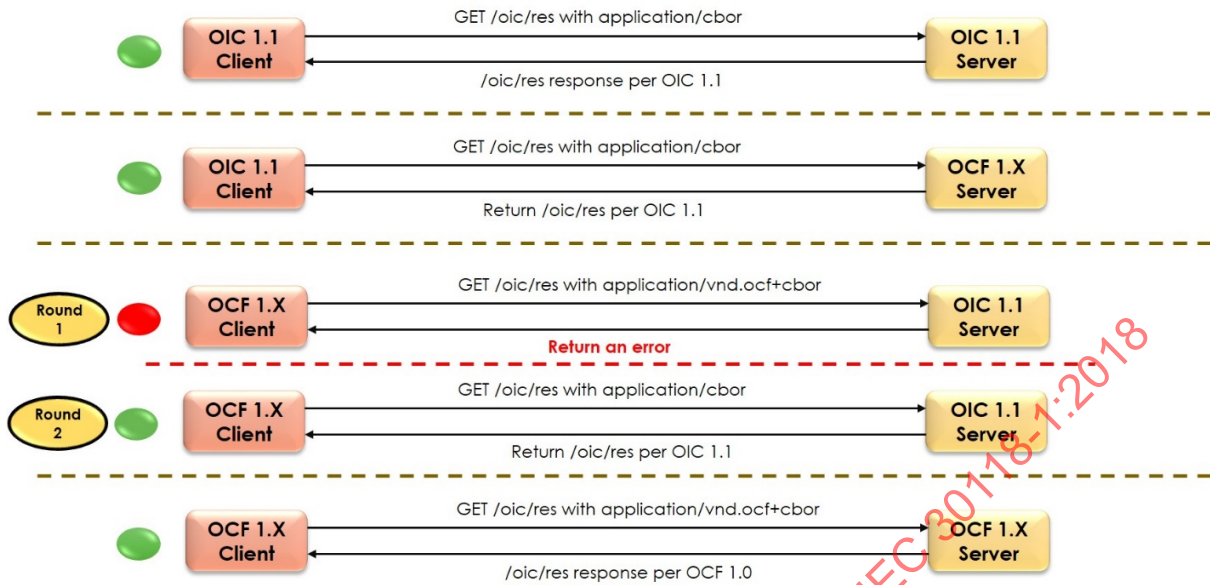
OIC 1.1 Client

GET /oic/res with application/cbor

/oic/res response per OIC 1.1

OIC 1.1 Server

OIC 1.1 Client

GET /oic/res with application/cbor

Return /oic/res per OIC 1.1

OCF 1.X Server

Round 1

OCF 1.X Client

GET /oic/res with application/vnd.ocf+cbor

Return an error

OIC 1.1 Server

Round 2

OCF 1.X Client

GET /oic/res with application/cbor

Return /oic/res per OIC 1.1

OIC 1.1 Server

OCF 1.X Client

GET /oic/res with application/vnd.ocf+cbor

/oic/res response per OCF 1.0

OCF 1.X Server

IEC 30118-1:2018